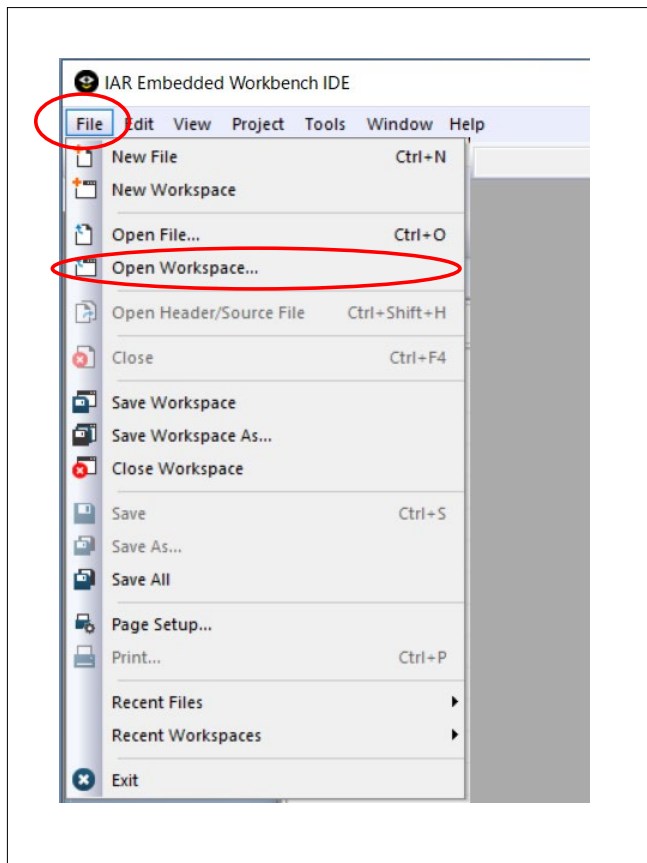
IAR Embedded Workbench IDE

File Edit View Project Tools Window Help

New File Ctrl+N
New Workspace
Open File... Ctrl+O
Open Workspace...
Open Header/Source File Ctrl+Shift+H
Close Ctrl+F4
Save Workspace
Save Workspace As...
Close Workspace
Save Ctrl+S
Save As...
Save All
Page Setup...
Print... Ctrl+P
Recent Files
Recent Workspaces
Exit